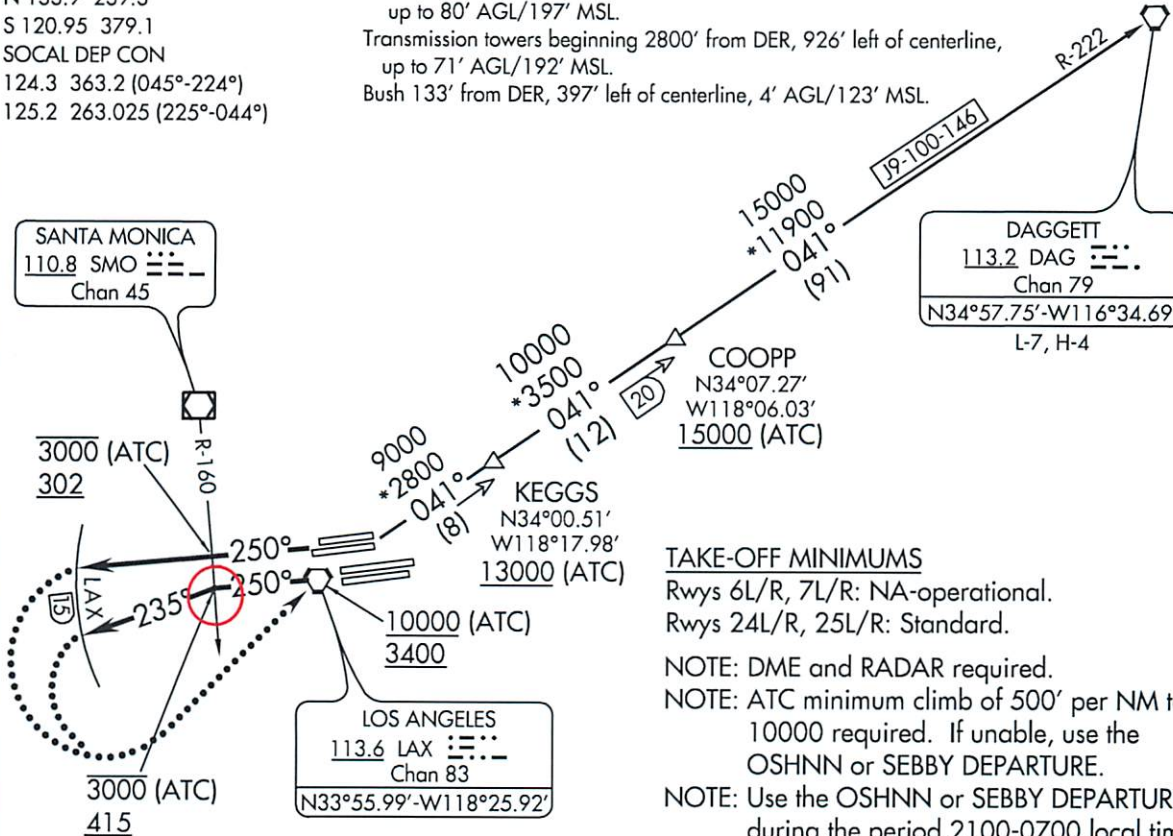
N 133.7 257.3 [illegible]
S 120.95 379.1
SOCAL DEP CON
124.3 363.2 (045°-224°)
125.2 263.025 (225°-044°)

up to 80′ AGL/197′ MSL.
Transmission towers beginning 2800′ from DER, 926′ left of centerline, up to 71′ AGL/192′ MSL.
Bush 133′ from DER, 397′ left of centerline, 4′ AGL/123′ MSL.

R-222

J9-100-146

15000
*11900
041°
(91)

DAGGETT
113.2 DAG
Chan 79
N34°57.75′-W116°34.69
L-7, H-4

SANTA MONICA
110.8 SMO
Chan 45

10000
*3500
041°
(12)

20

COOPP
N34°07.27′
W118°06.03′
15000 (ATC)

3000 (ATC)
302

R-160

9000
*2800
041°
(8)

KEGGS
N34°00.51′
W118°17.98′
13000 (ATC)

250°
250°
235°
LAX
15

10000 (ATC)
3400

TAKE-OFF MINIMUMS
Rwys 6L/R, 7L/R: NA-operational.
Rwys 24L/R, 25L/R: Standard.

NOTE: DME and RADAR required.
NOTE: ATC minimum climb of 500′ per NM t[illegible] 10000 required. If unable, use the OSHNN or SEBBY DEPARTURE.
NOTE: Use the OSHNN or SEBBY DEPARTUR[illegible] during the period 2100-0700 local ti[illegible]

LOS ANGELES
113.6 LAX
Chan 83
N33°55.99′-W118°25.92′

3000 (ATC)
415